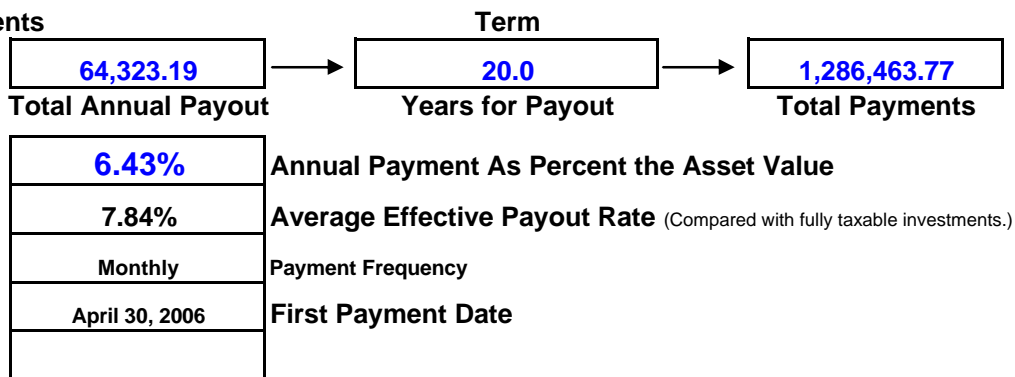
ents

Term

64,323.19

20.0

1,286,463.77

Total Annual Payout

Years for Payout

Total Payments

6.43% Annual Payment As Percent the Asset Value

7.84% Average Effective Payout Rate (Compared with fully taxable investments.)

Monthly Payment Frequency

April 30, 2006 First Payment Date